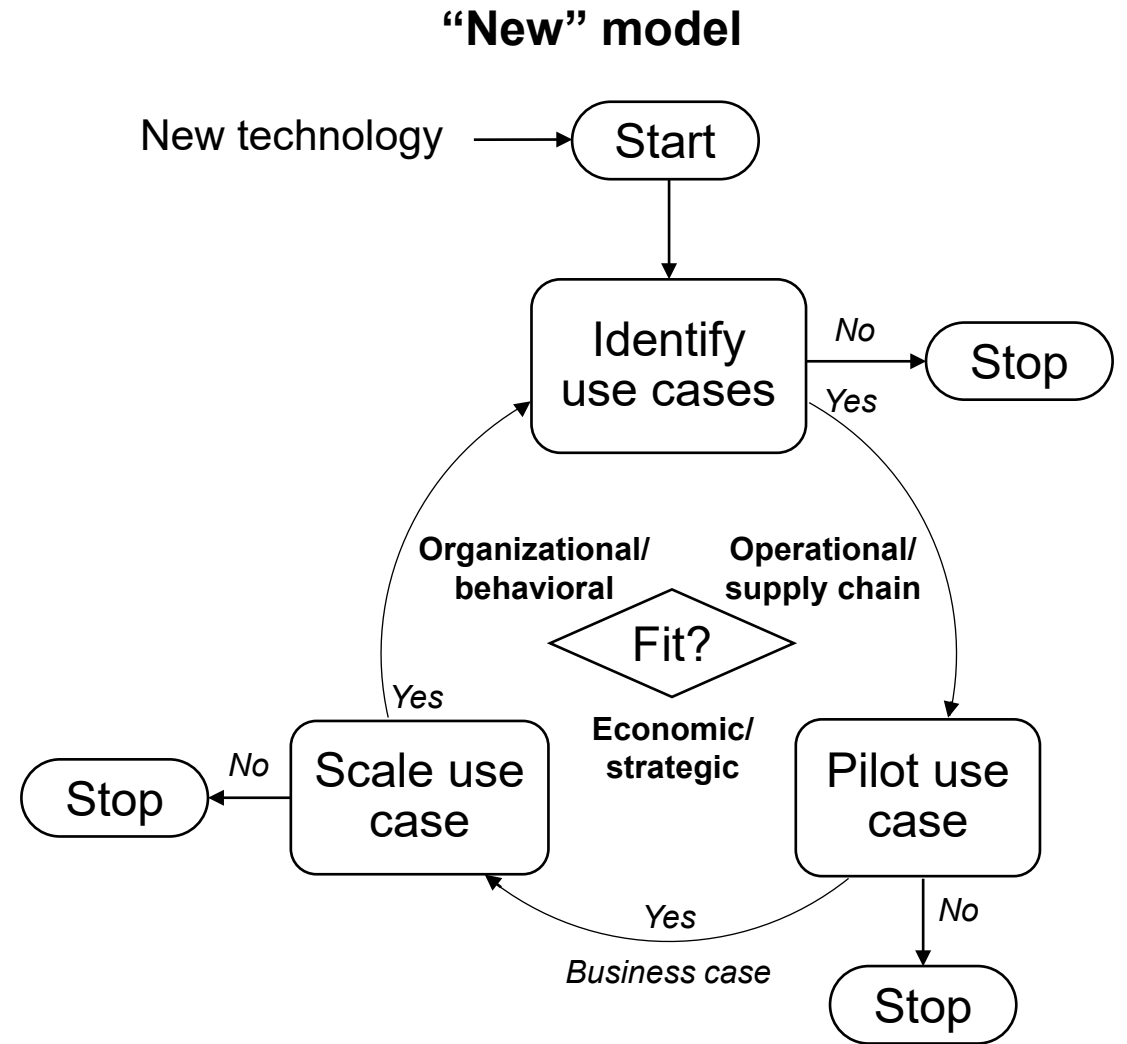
**“New” model**

New technology

Start

Identify use cases

No

Stop

Yes

Organizational/ behavioral

Operational/ supply chain

Fit?

Economic/ strategic

Yes

No

Stop

Scale use case

Pilot use case

Yes

Business case

No

Stop